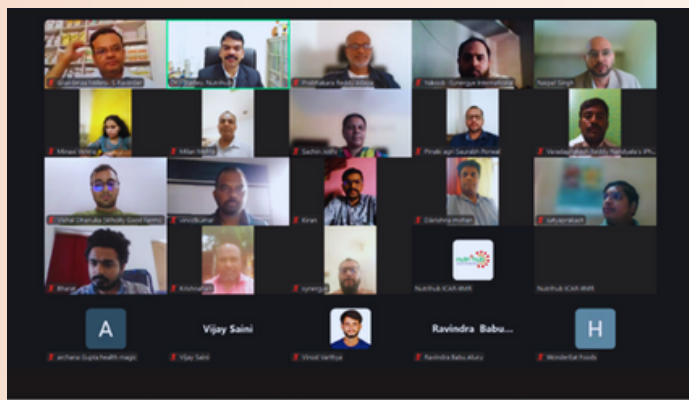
Brij Bhatia S Foundation
Dr. Dayakar Rao Nutrihub
Prabhakara Reddy Millets
Nikhil Synergy International
Navjeet Singh
Minal Mehta
Milan Mehta
Sachin Joshi
Pinakin Saurabh Porwal
Varadaraj Reddy Nandyala's IPL
Vishal Dhanuka Wholly Good Farms
vinodkumar
Kiran
Dakshina murthy
satyaprakash
Bharat
Krishnaiah
synergy
Nutrihub ICAR-IIMR
Nutrihub ICAR-IIMR
A
Vijay Saini
Ravindra Babu...
H
archana Gupta health magic
Vijay Saini
Vinod Varthya
Ravindra Babu Aluru
WonderEat Foods